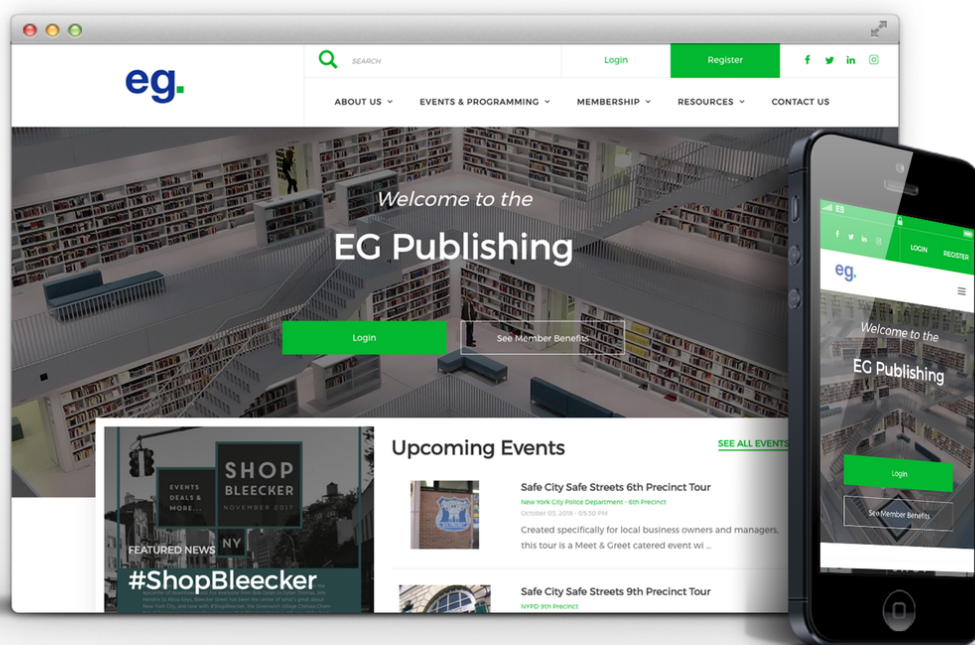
eg.

SEARCH

Login

Register

ABOUT US

EVENTS & PROGRAMMING

MEMBERSHIP

RESOURCES

CONTACT US

Welcome to the

EG Publishing

Login

See Member Benefits

EVENTS DEALS & MORE...

SHOP BLEECKER

NOVEMBER 2017

NY

FEATURED NEWS

#ShopBleecker

Upcoming Events

SEE ALL EVENTS

Safe City Safe Streets 6th Precinct Tour

New York City Police Department - 6th Precinct

October 05, 2018 - 05:30 PM

Created specifically for local business owners and managers, this tour is a Meet & Greet catered event wi ...

Safe City Safe Streets 9th Precinct Tour

NYPD 9th Precinct

EG

LOGIN

REGISTER

eg.

Welcome to the

EG Publishing

Login

See Member Benefits